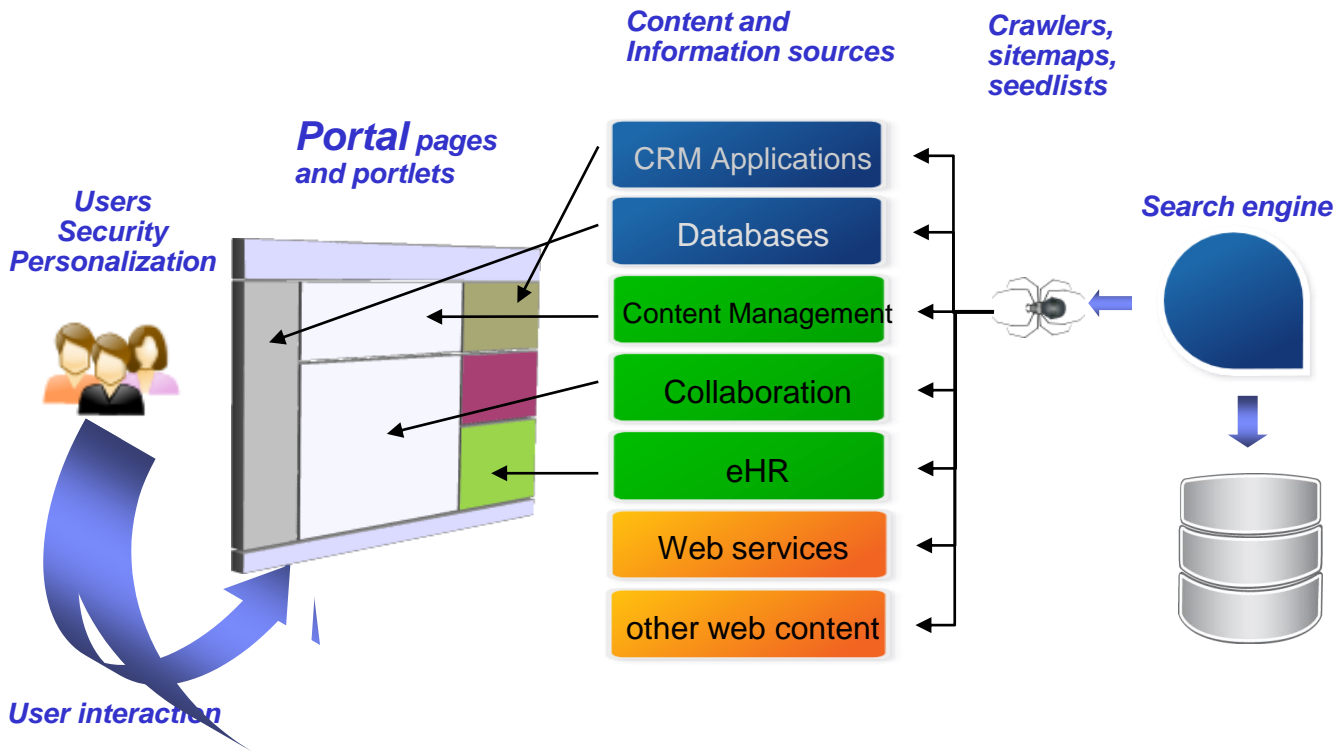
Content and Information sources

Crawlers, sitemaps, seedlists

Portal pages and portlets

Users Security Personalization

CRM Applications

Databases

Content Management

Collaboration

eHR

Web services

other web content

Search engine

User interaction